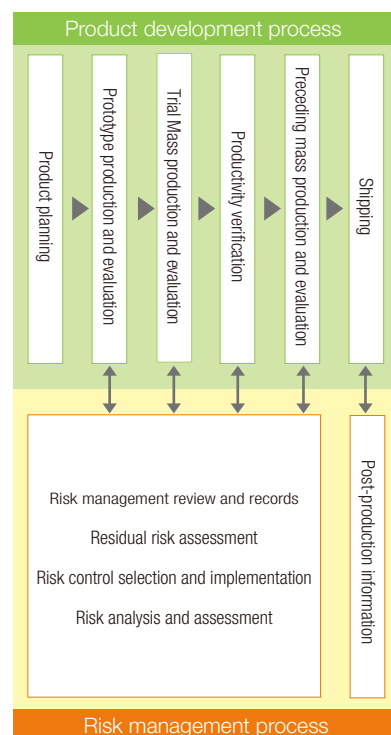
Product development process

Product planning

Prototype production and evaluation

Trial Mass production and evaluation

Productivity verification

Preceding mass production and evaluation

Shipping

Risk management review and records

Residual risk assessment

Risk control selection and implementation

Risk analysis and assessment

Post-production information

Risk management process